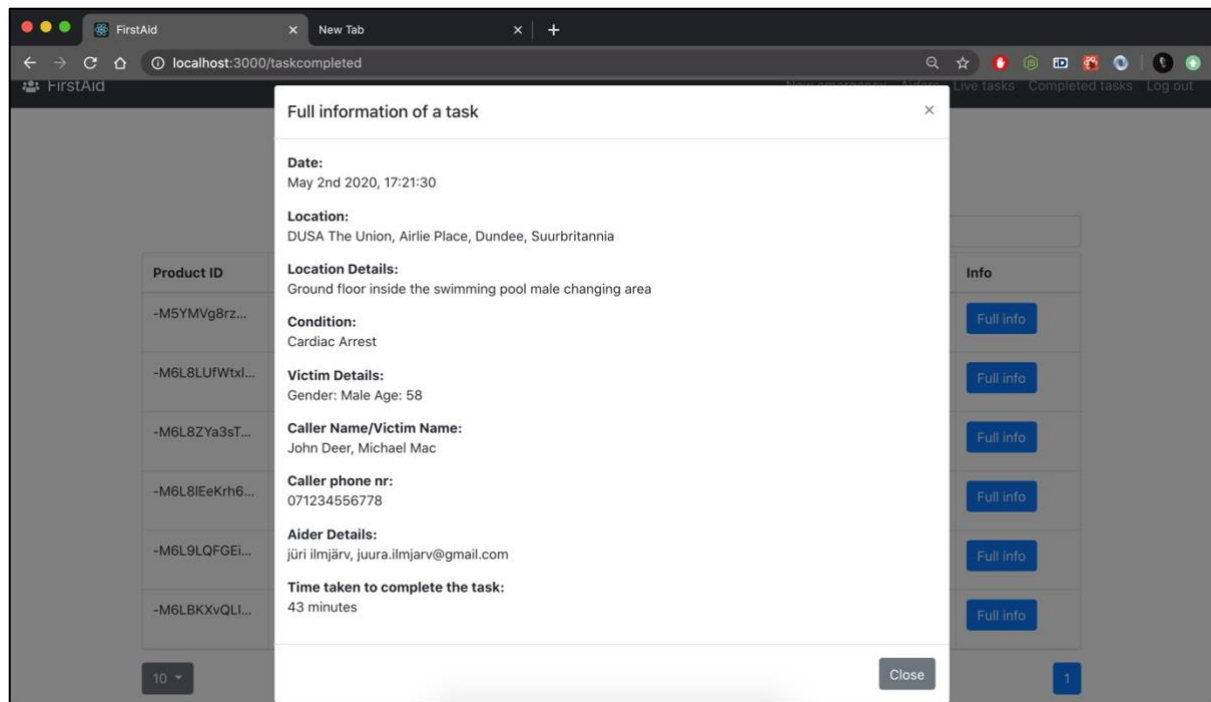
FirstAid ×
New Tab ×
+
localhost:3000/taskcompleted
FirstAid
New emergency Aiders Live tasks Completed tasks Log out

Full information of a task ×

Date:
May 2nd 2020, 17:21:30

Location:
DUSA The Union, Airlie Place, Dundee, Suurbritannia

Location Details:
Ground floor inside the swimming pool male changing area

Condition:
Cardiac Arrest

Victim Details:
Gender: Male Age: 58

Caller Name/Victim Name:
John Deer, Michael Mac

Caller phone nr:
071234556778

Aider Details:
jüri ilmjärv, juura.ilmjarv@gmail.com

Time taken to complete the task:
43 minutes

Close

| Product ID | Info |
|---|---|
| -M5YMVg8rz... | Full info |
| -M6L8LUfWtxl... | Full info |
| -M6L8ZYa3sT... | Full info |
| -M6L8lEeKrh6... | Full info |
| -M6L9LQFGEi... | Full info |
| -M6LBKXvQLI... | Full info |

10
1